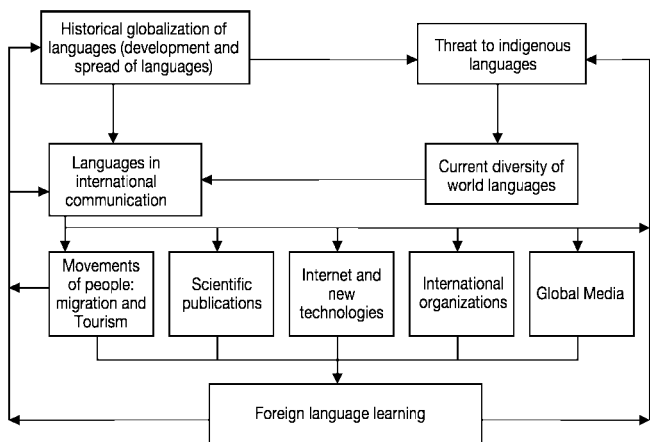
Historical globalization of languages (development and spread of languages)

Threat to indigenous languages

Languages in international communication

Current diversity of world languages

Movements of people: migration and Tourism

Scientific publications

Internet and new technologies

International organizations

Global Media

Foreign language learning